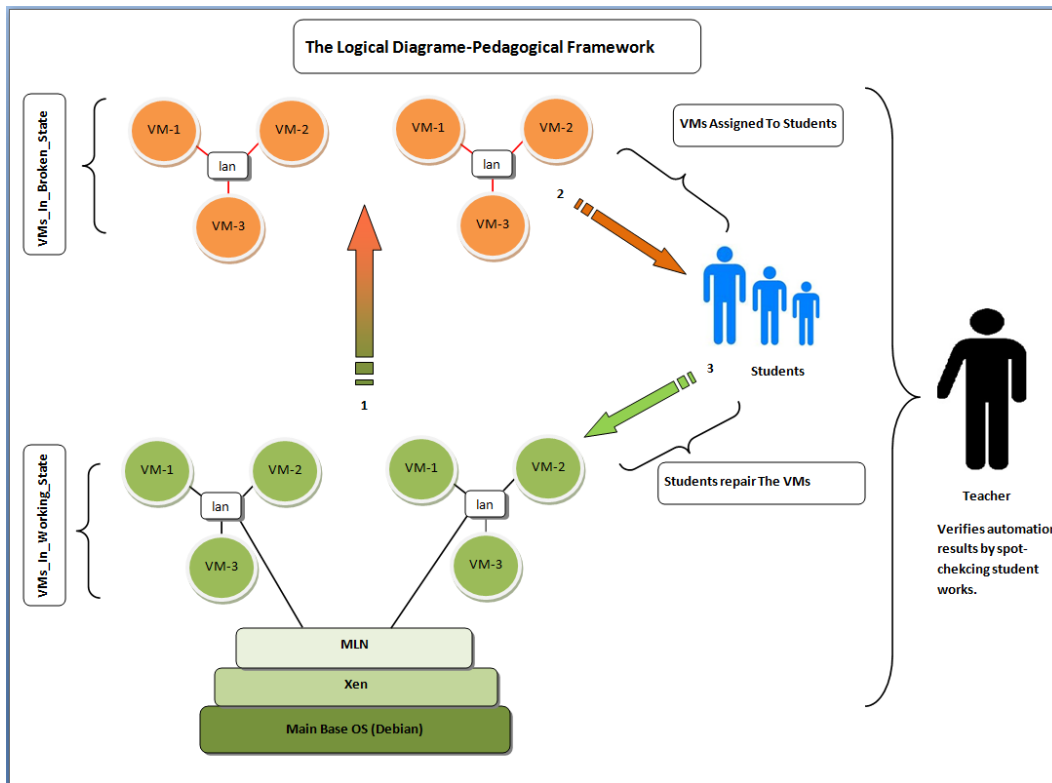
The Logical Diagrame-Pedagogical Framework

VMs_In_Broken_State

VM-1
VM-2
lan
VM-3

VM-1
VM-2
lan
VM-3

VMs Assigned To Students

2

1

Students

3

VMs_In_Working_State

VM-1
VM-2
lan
VM-3

VM-1
VM-2
lan
VM-3

Students repair The VMs

MLN
Xen
Main Base OS (Debian)

Teacher

Verifies automation results by spot-chekcing student works.